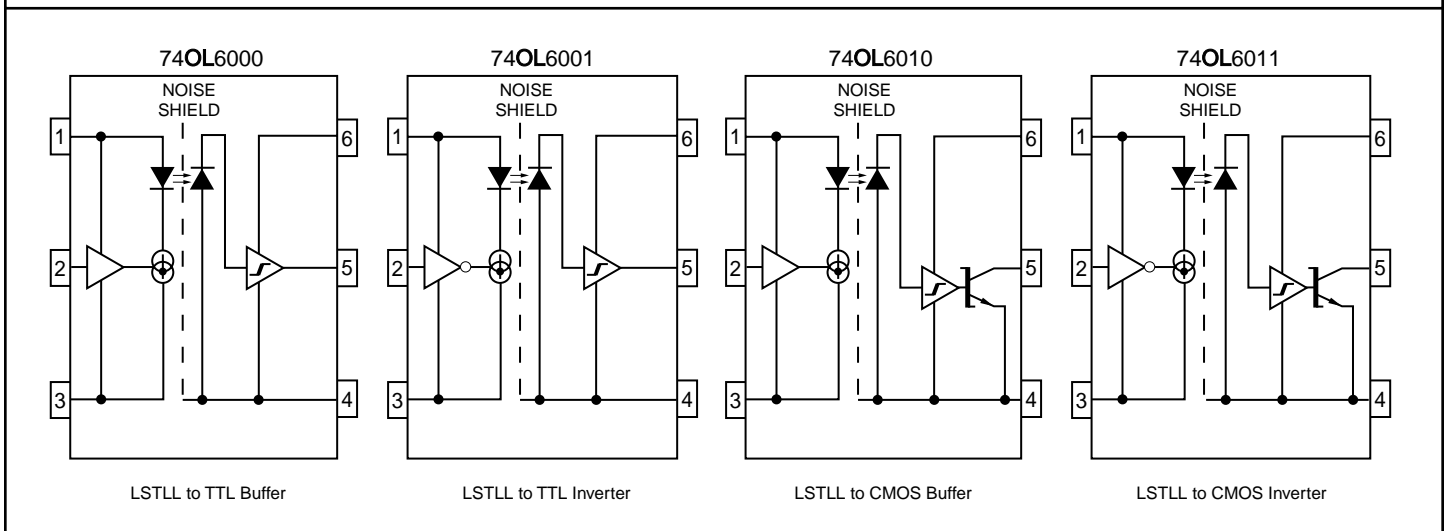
74OL6000

NOISE SHIELD

1
2
3
6
5
4

LSTLL to TTL Buffer

74OL6001

NOISE SHIELD

1
2
3
6
5
4

LSTLL to TTL Inverter

74OL6010

NOISE SHIELD

1
2
3
6
5
4

LSTLL to CMOS Buffer

74OL6011

NOISE SHIELD

1
2
3
6
5
4

LSTLL to CMOS Inverter